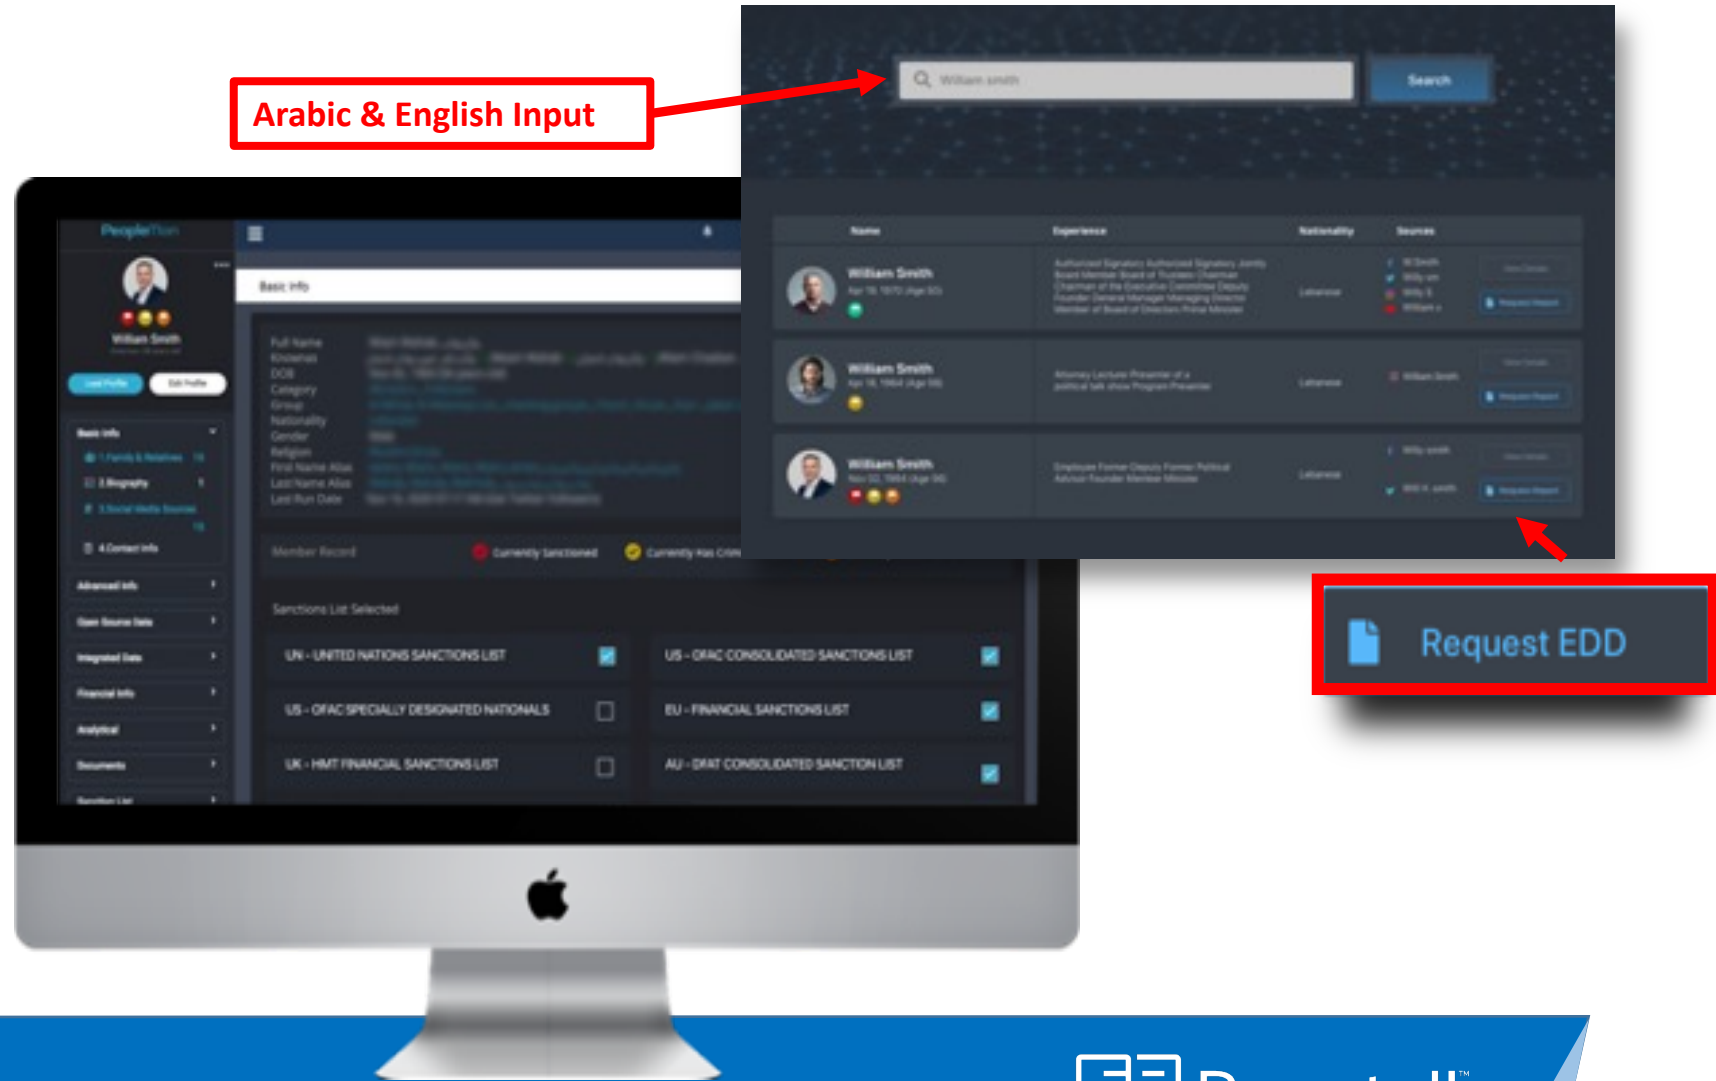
Arabic & English Input

William smith

Search

| Name | Experience | Nationality | Sources |
|---|---|---|---|
| William Smith | | Lebanese | |
| William Smith | | Lebanese | William Smith |
| William Smith | | Lebanese | |

Request EDD

PeopleTrust

William Smith

Basic Info

Full Name
Knownas
DOB
Category
Group
Nationality
Gender
Religion
First Name Alias
Last Name Alias
Last Run Date

Basic Info
1.Family & Relatives
2.Biography
3.Social Media Sources
4.Contact Info
Advanced Info
Open Source Data
Integrated Data
Financial Info
Analytical
Documents
Sanction List

Member Record
Currently Sanctioned
Currently Has Crim

Sanctions List Selected

UN - UNITED NATIONS SANCTIONS LIST
US - OFAC CONSOLIDATED SANCTIONS LIST
US - OFAC SPECIALLY DESIGNATED NATIONALS
EU - FINANCIAL SANCTIONS LIST
UK - HMT FINANCIAL SANCTIONS LIST
AU - DFAT CONSOLIDATED SANCTION LIST

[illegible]